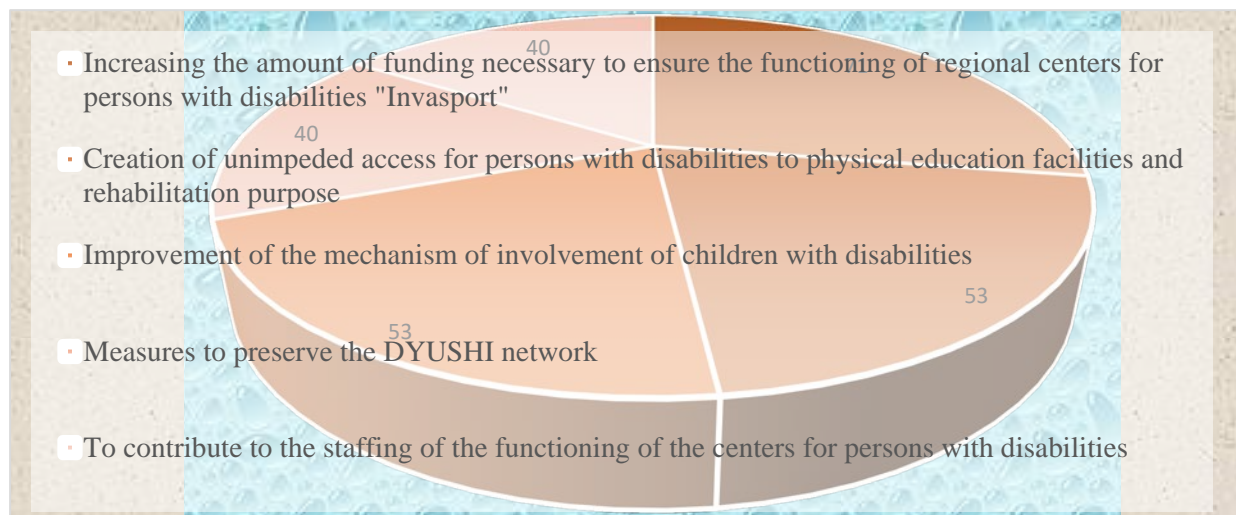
40

Increasing the amount of funding necessary to ensure the functioning of regional centers for persons with disabilities "Invasport"

40

Creation of unimpeded access for persons with disabilities to physical education facilities and rehabilitation purpose

Improvement of the mechanism of involvement of children with disabilities

53

53

Measures to preserve the DYUSHI network

To contribute to the staffing of the functioning of the centers for persons with disabilities